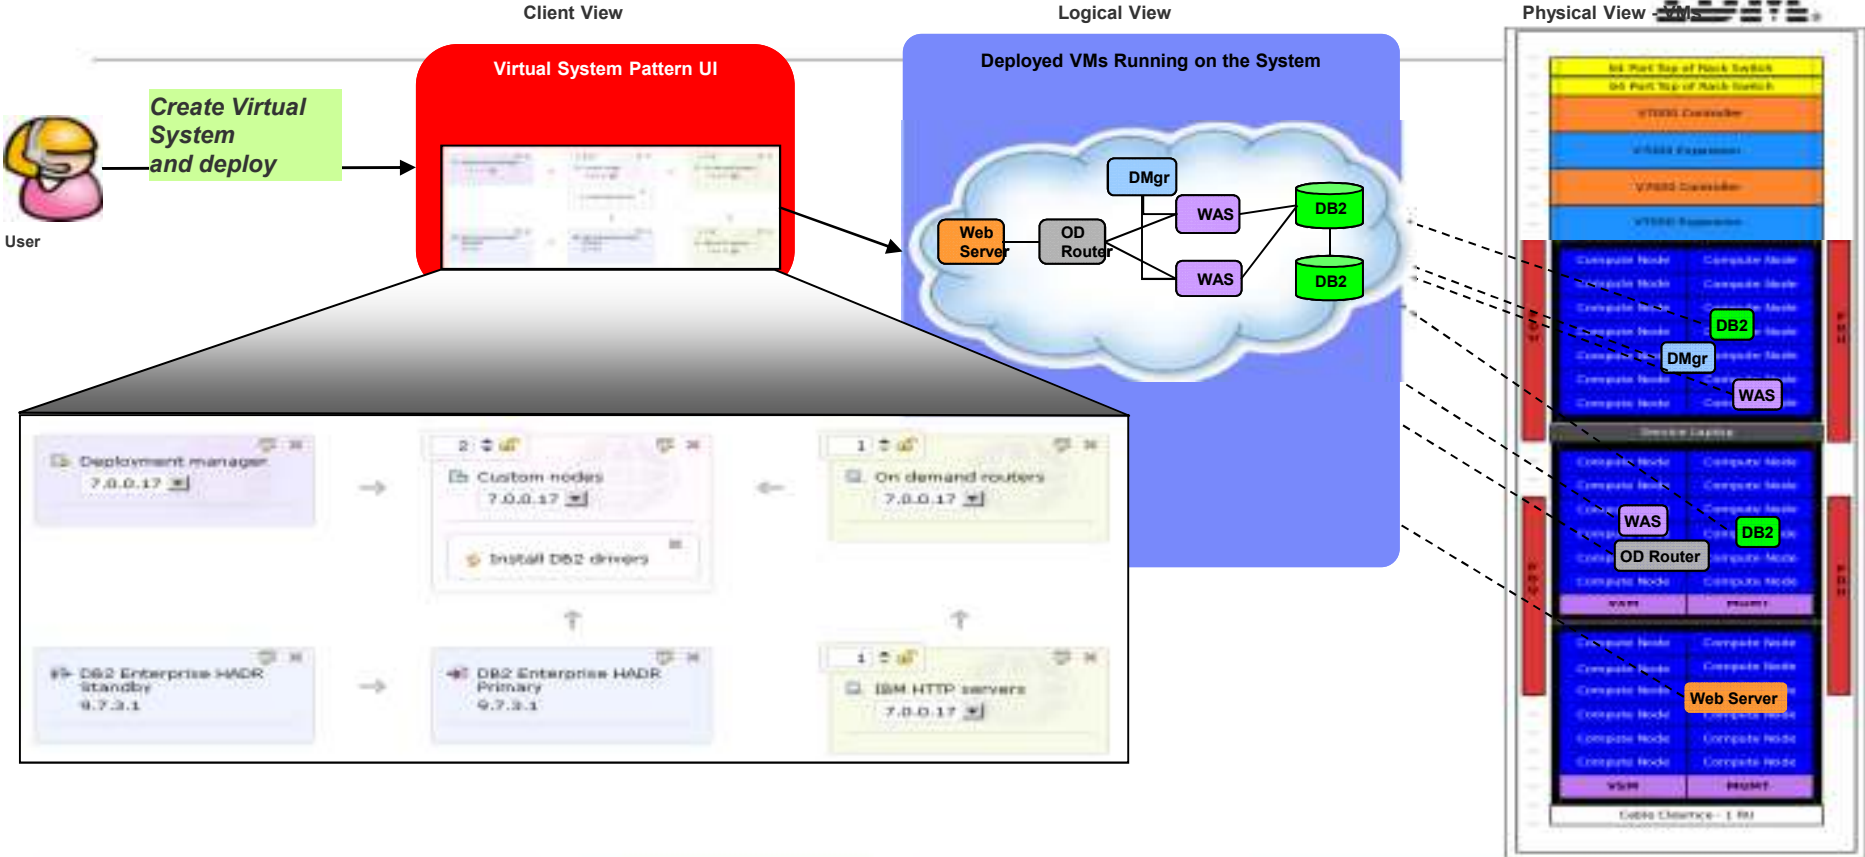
Client View

Logical View

Physical View

User

Create Virtual System and deploy

Virtual System Pattern UI

Deployed VMs Running on the System

DMgr

WAS

DB2

Web Server

OD Router

WAS

DB2

Deployment manager
7.0.0.17

2
Custom nodes
7.0.0.17

Install DB2 drivers

1
On demand routers
7.0.0.17

DB2 Enterprise HADR Standby
9.7.3.1

DB2 Enterprise HADR Primary
9.7.3.1

1
IBM HTTP servers
7.0.0.17

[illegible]

DB2

DMgr

WAS

WAS

DB2

OD Router

Web Server